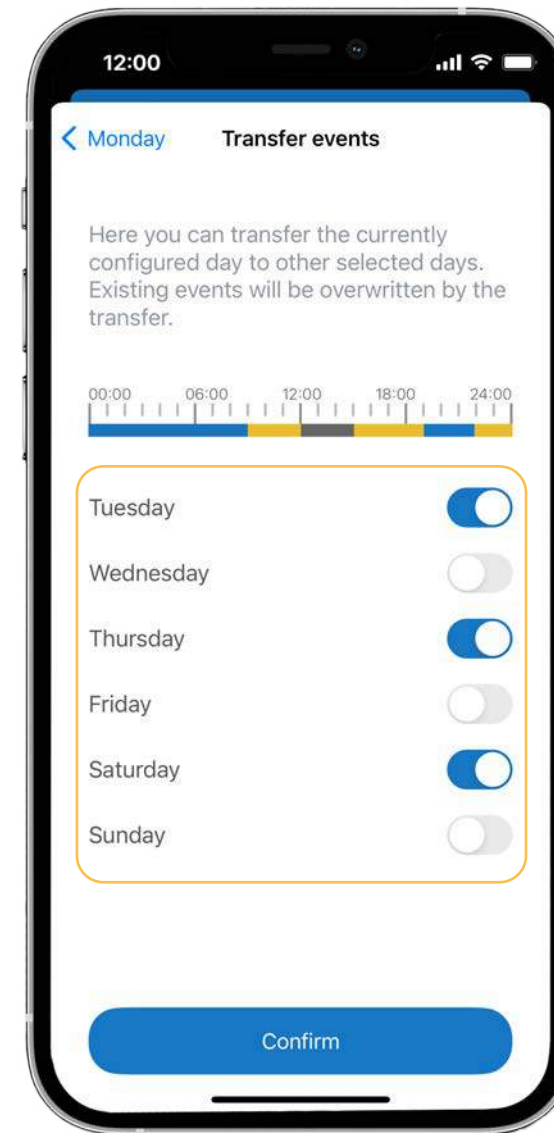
12:00

< Monday Transfer events

Here you can transfer the currently configured day to other selected days. Existing events will be overwritten by the transfer.

00:00 06:00 12:00 18:00 24:00

Tuesday

Wednesday

Thursday

Friday

Saturday

Sunday

Confirm